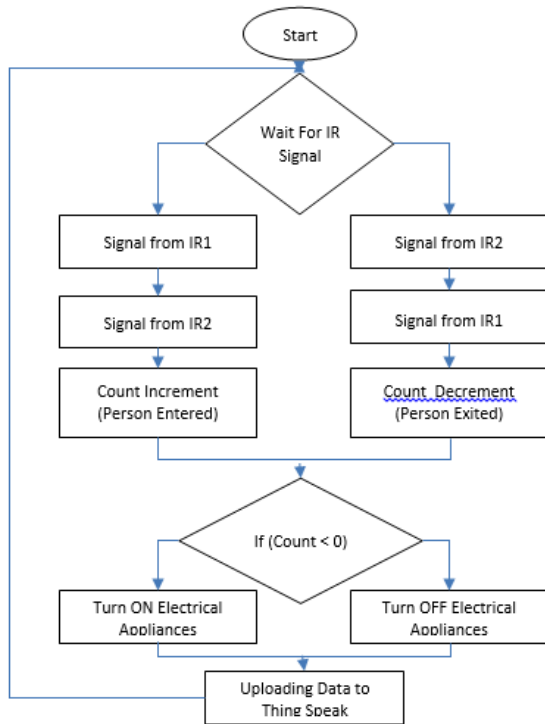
Start

Wait For IR Signal

Signal from IR1

Signal from IR2

Count Increment (Person Entered)

Signal from IR2

Signal from IR1

Count Decrement (Person Exited)

If (Count < 0)

Turn ON Electrical Appliances

Turn OFF Electrical Appliances

Uploading Data to Thing Speak